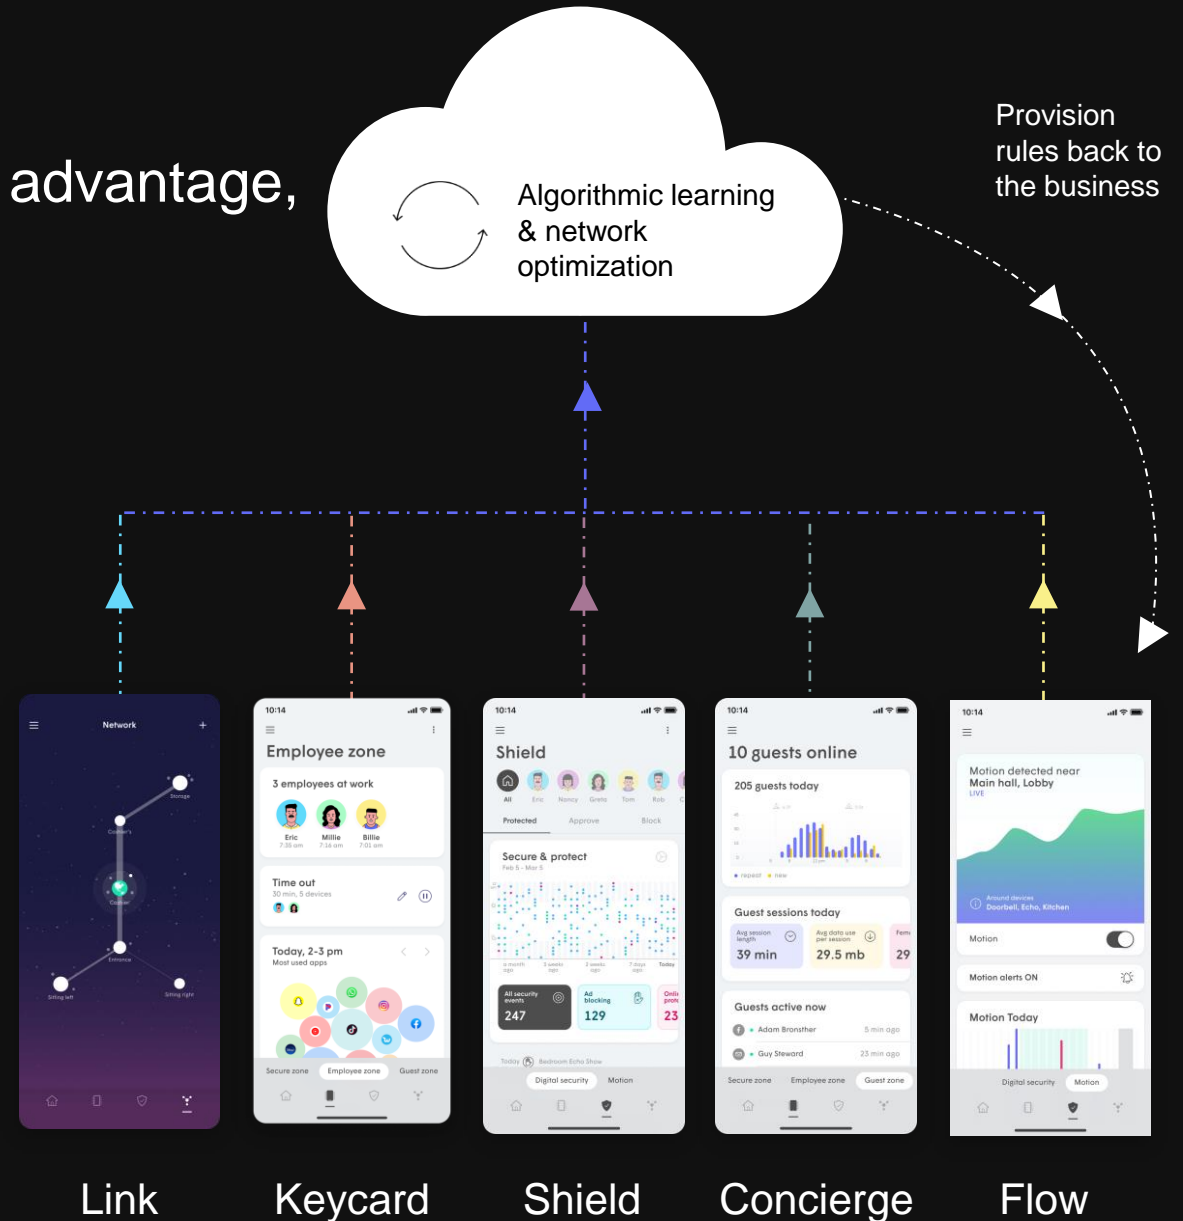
advantage,

Algorithmic learning & network optimization

Provision rules back to the business

Network
Storage
Cashier's
Cashier
Entrance
Sitting left
Sitting right

10:14
Employee zone
3 employees at work
Eric 7:35 am
Millie 7:14 am
Billie 7:01 am
Time out
30 min, 5 devices
Today, 2-3 pm
Most used apps
Secure zone
Employee zone
Guest zone

10:14
Shield
All Eric Nancy Greta Tom Rob
Protected Approve Block
Secure & protect
Feb 5 - Mar 5
All security events 247
Ad blocking 129
Online prote 23
Today Bedroom Echo Show
Digital security
Motion

10:14
10 guests online
205 guests today
repeat new
Guest sessions today
Avg session length 39 min
Avg data use per session 29.5 mb
29
Guests active now
Adam Bronsther 5 min ago
Guy Steward 23 min ago
Secure zone
Employee zone
Guest zone

10:14
Motion detected near Main hall, Lobby
LIVE
Around devices
Doorbell, Echo, Kitchen
Motion
Motion alerts ON
Motion Today
Digital security
Motion

Link
Keycard
Shield
Concierge
Flow